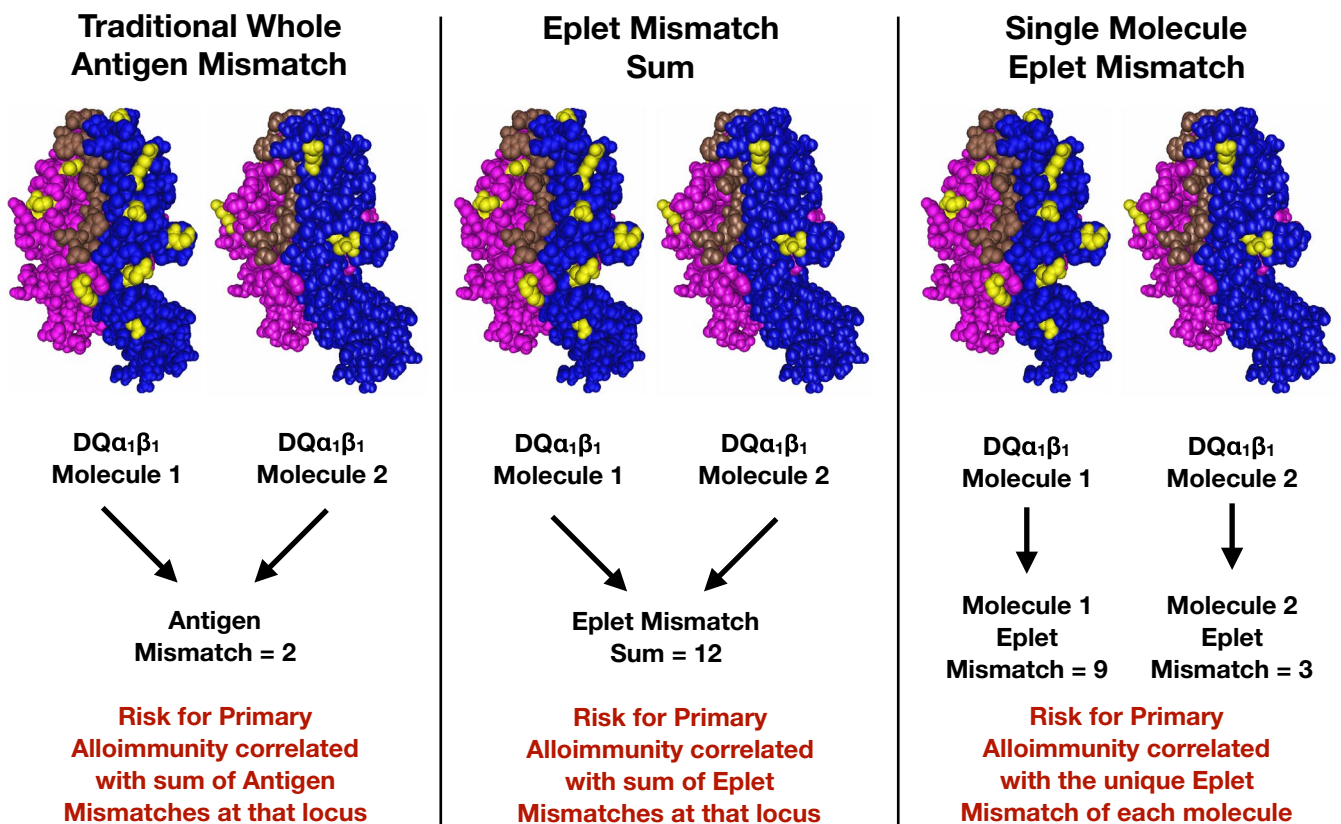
Traditional Whole Antigen Mismatch

DQ$\alpha_1\beta_1$ Molecule 1

DQ$\alpha_1\beta_1$ Molecule 2

Antigen Mismatch = 2

Risk for Primary Alloimmunity correlated with sum of Antigen Mismatches at that locus

Eplet Mismatch Sum

DQ$\alpha_1\beta_1$ Molecule 1

DQ$\alpha_1\beta_1$ Molecule 2

Eplet Mismatch Sum = 12

Risk for Primary Alloimmunity correlated with sum of Eplet Mismatches at that locus

Single Molecule Eplet Mismatch

DQ$\alpha_1\beta_1$ Molecule 1

DQ$\alpha_1\beta_1$ Molecule 2

Molecule 1 Eplet Mismatch = 9

Molecule 2 Eplet Mismatch = 3

Risk for Primary Alloimmunity correlated with the unique Eplet Mismatch of each molecule